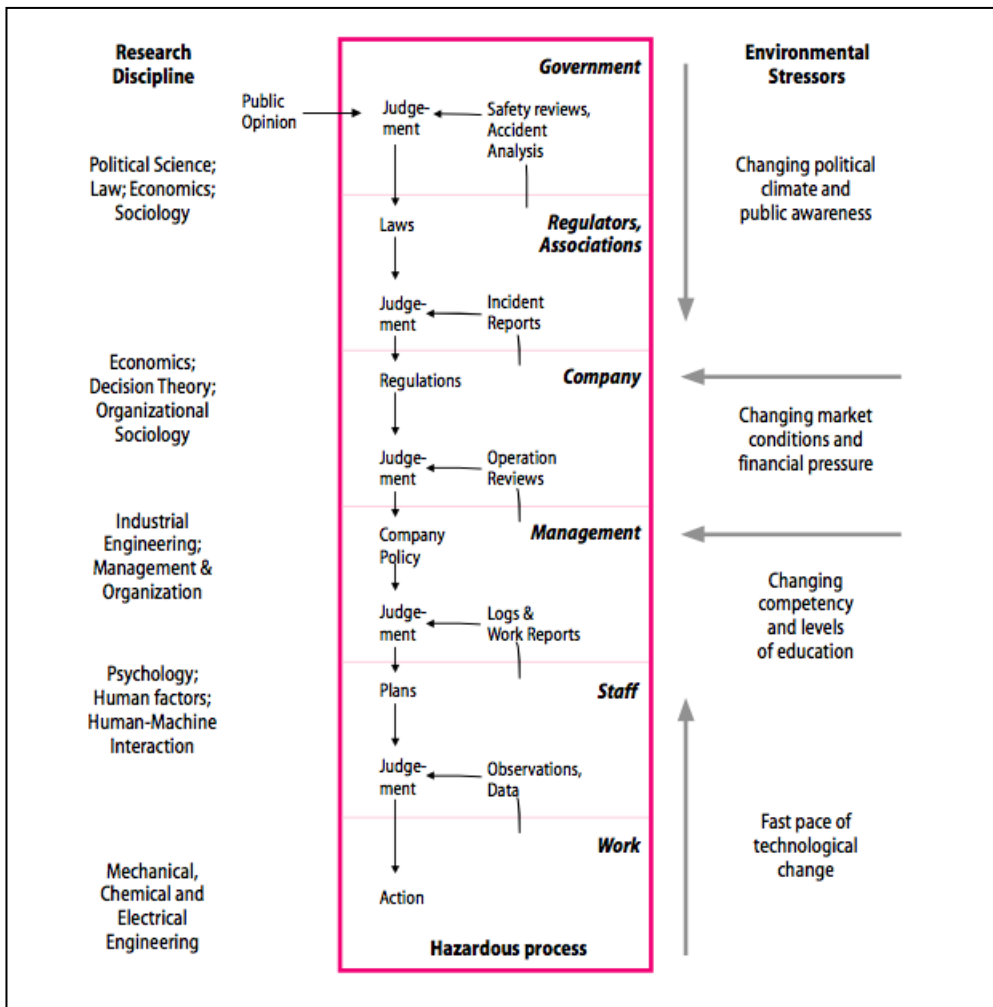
Research Discipline

Political Science; Law; Economics; Sociology

Economics; Decision Theory; Organizational Sociology

Industrial Engineering; Management & Organization

Psychology; Human factors; Human-Machine Interaction

Mechanical, Chemical and Electrical Engineering

Public Opinion

Government

Judgement

Safety reviews, Accident Analysis

Laws

Regulators, Associations

Judgement

Incident Reports

Company

Regulations

Judgement

Operation Reviews

Management

Company Policy

Judgement

Logs & Work Reports

Staff

Plans

Judgement

Observations, Data

Work

Action

Hazardous process

Environmental Stressors

Changing political climate and public awareness

Changing market conditions and financial pressure

Changing competency and levels of education

Fast pace of technological change